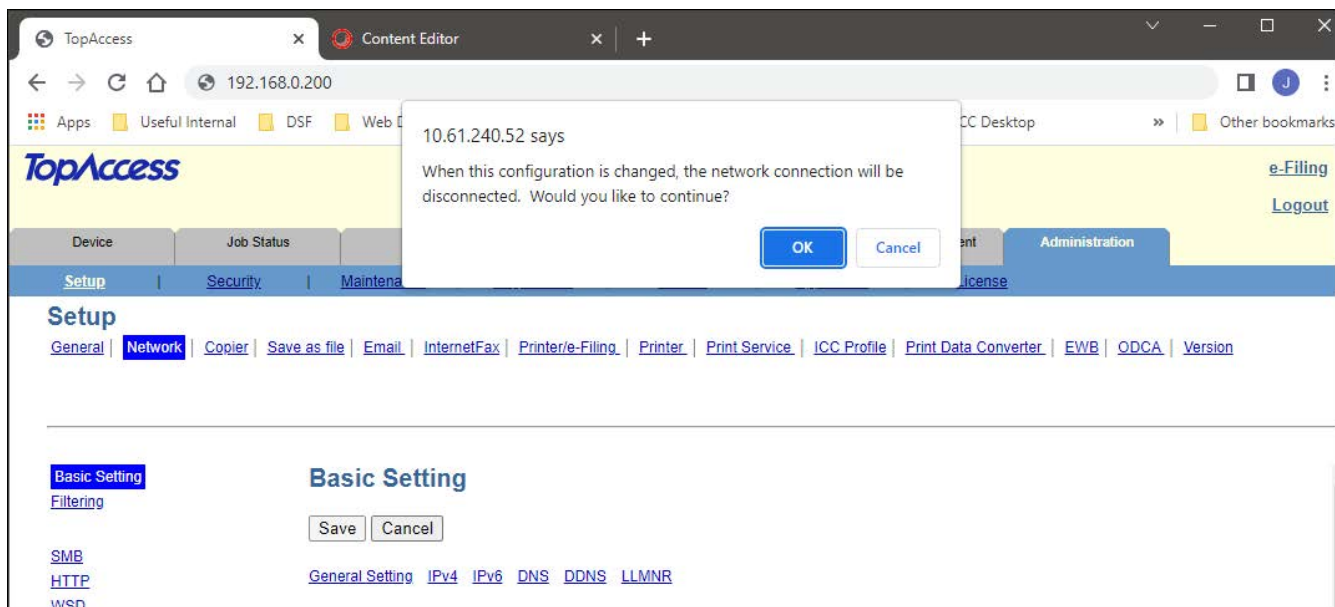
TopAccess
Content Editor
192.168.0.200
Apps Useful Internal DSF Web D
CC Desktop
Other bookmarks
J

10.61.240.52 says
When this configuration is changed, the network connection will be disconnected. Would you like to continue?
OK Cancel

TopAccess
e-Filing
Logout

Device | Job Status | ent | Administration
Setup | Security | Maintena | License

Setup
General | Network | Copier | Save as file | Email | InternetFax | Printer/e-Filing | Printer | Print Service | ICC Profile | Print Data Converter | EWB | ODCA | Version

Basic Setting
Filtering

SMB
HTTP
WSD

Basic Setting
Save Cancel
General Setting IPv4 IPv6 DNS DDNS LLMNR